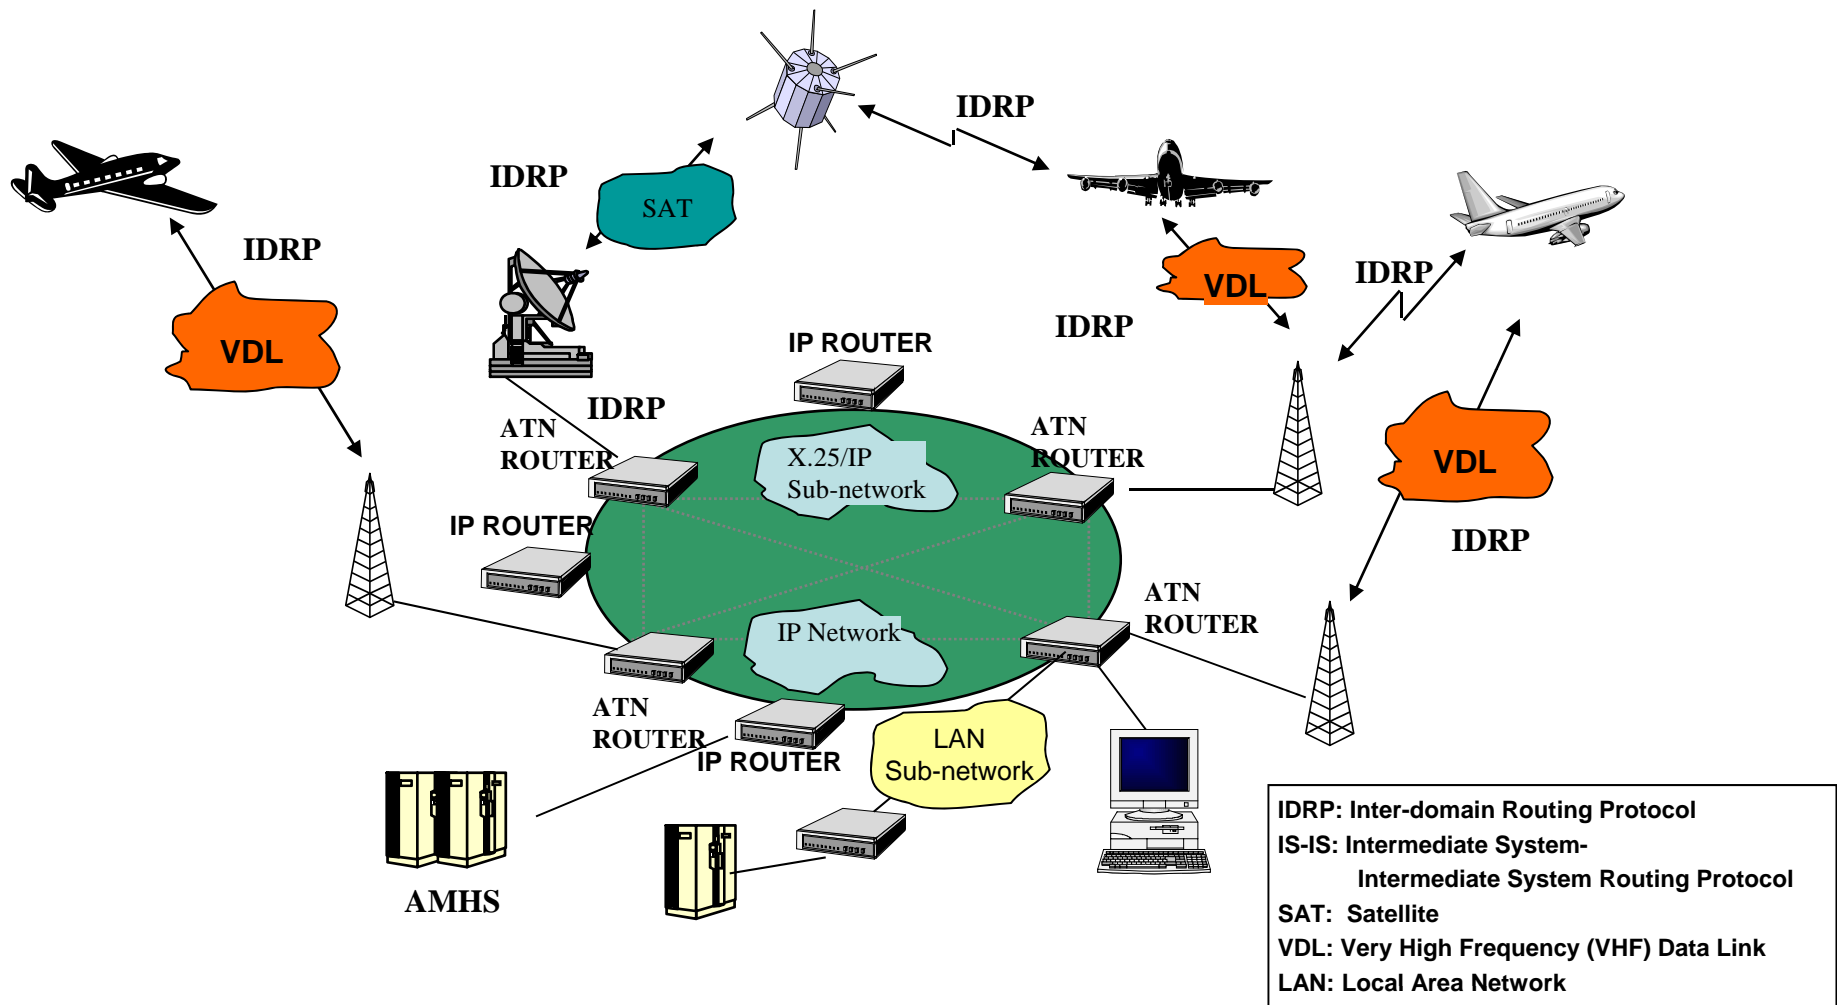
IDRP

IDRP

SAT

IDRP

VDL

VDL

IDRP

IDRP

IP ROUTER

IDRP

ATN ROUTER

IDRP

X.25/IP Sub-network

ATN ROUTER

VDL

IP ROUTER

IDRP

ATN ROUTER

IP Network

ATN ROUTER

LAN Sub-network

IP ROUTER

AMHS

IDRP: Inter-domain Routing Protocol
IS-IS: Intermediate System-Intermediate System Routing Protocol
SAT: Satellite
VDL: Very High Frequency (VHF) Data Link
LAN: Local Area Network